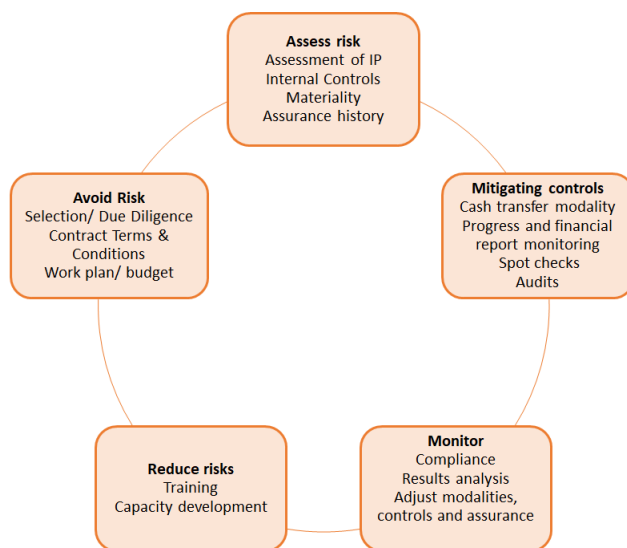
Assess risk
Assessment of IP
Internal Controls
Materiality
Assurance history

Mitigating controls
Cash transfer modality
Progress and financial report monitoring
Spot checks
Audits

Monitor
Compliance
Results analysis
Adjust modalities, controls and assurance

Reduce risks
Training
Capacity development

Avoid Risk
Selection/ Due Diligence
Contract Terms & Conditions
Work plan/ budget